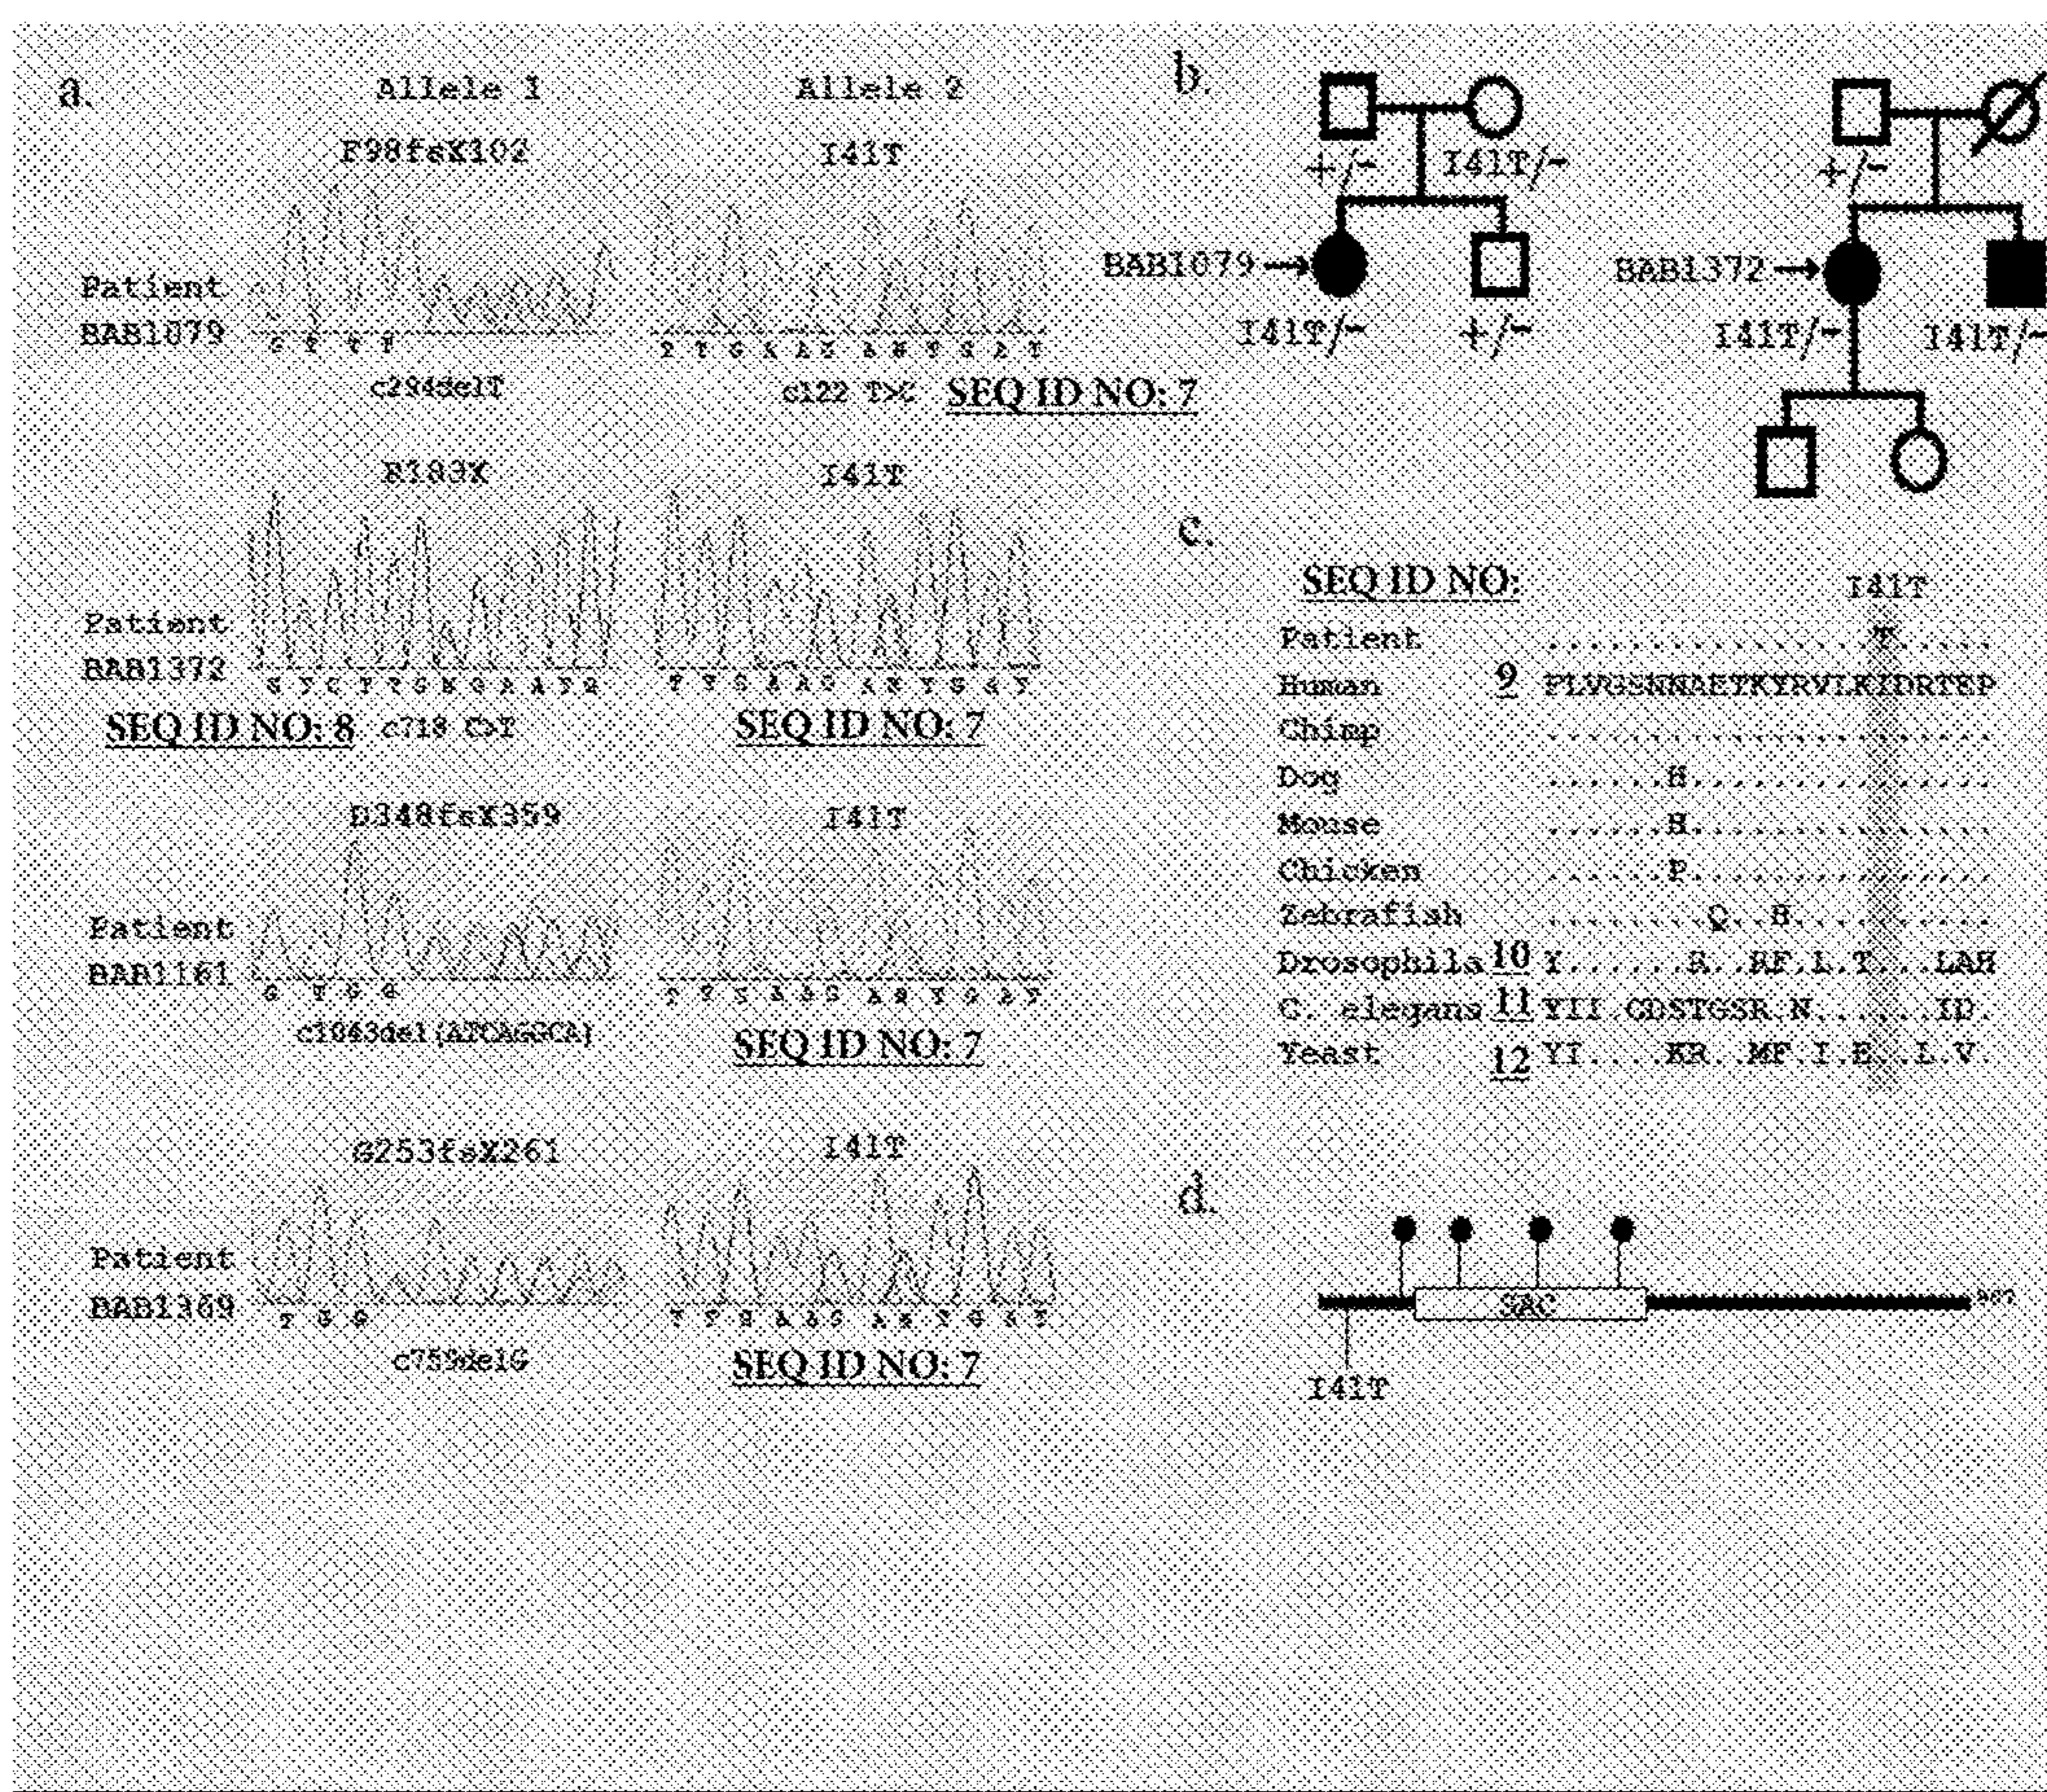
a. Allele 1 Allele 2

F98fsX102 I41T

Patient BAB1079

c294delT c122 T>C SEQ ID NO: 7

R183X I41T

Patient BAB1372

SEQ ID NO: 8 c718 C>T SEQ ID NO: 7

D348fsX359 I41T

Patient BAB1161

c1043del(ATCAGGCA) SEQ ID NO: 7

G253fsX261 I41T

Patient BAB1369

c758delG SEQ ID NO: 7

b.

+/- I41T/-

BAB1079 I41T/- +/-

+/-

BAB1372 I41T/- I41T/-

c.

SEQ ID NO: I41T

| | | |
|---|---|---|
| Patient | | .................T..... |
| Human | 9 | FLVGSNNAETKYRVLKIDRTEP |
| Chimp | | ...................... |
| Dog | | ......H............... |
| Mouse | | ......H............... |
| Chicken | | ......P............... |
| Zebrafish | | ........Q..H.......... |
| Drosophila | 10 | Y......R..RF.L.T...LAH |
| C. elegans | 11 | YII.GDSTGSR.N......ID. |
| Yeast | 12 | YI....KR..MF.I.E..L.V. |

d.

SAC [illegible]

I41T